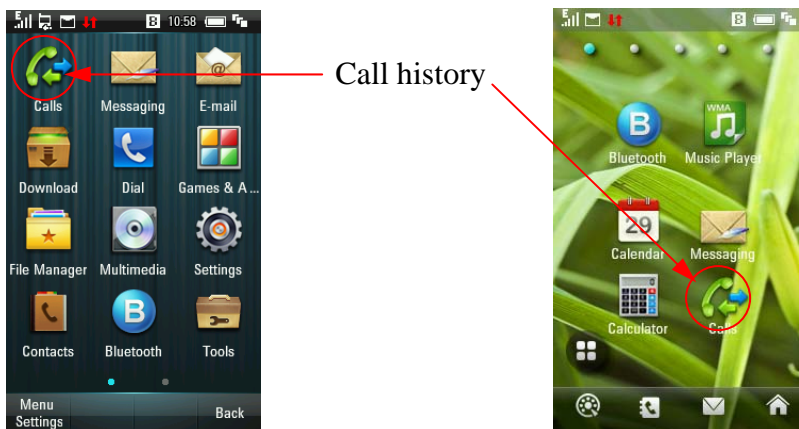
10:58

Calls
Messaging
E-mail
Download
Dial
Games & A...
File Manager
Multimedia
Settings
Contacts
Bluetooth
Tools
Menu Settings
Back

Call history

WMA
Bluetooth
Music Player
29
Calendar
Messaging
Calculator
Calls